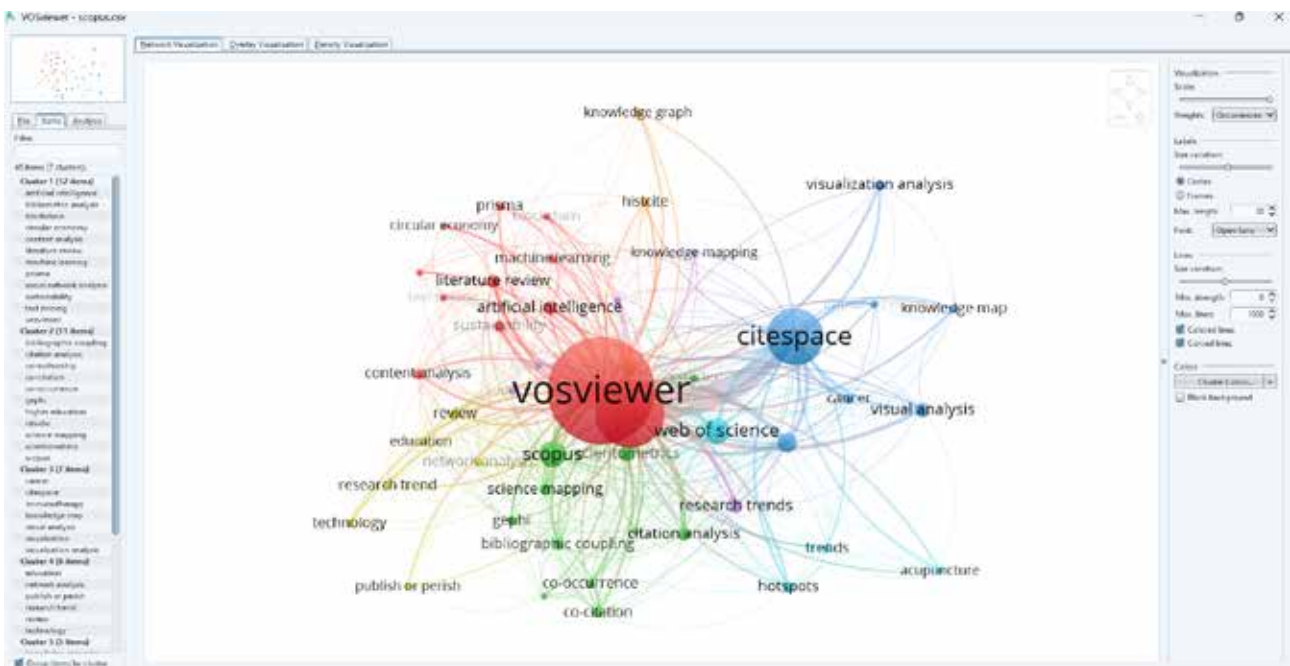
VOSviewer - scopus.csv

Network Visualization | Overlay Visualization | Density Visualization

File | Items | Analysis

Filter:

45 items (7 clusters)
Cluster 1 (12 items)
artificial intelligence
bibliometric analysis
blockchain
circular economy
content analysis
literature review
machine learning
prisma
social network analysis
sustainability
text mining
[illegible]
Cluster 2 (11 items)
bibliographic coupling
citation analysis
co-authorship
co-citation
co-occurrence
gephi
higher education
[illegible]
science mapping
scientometrics
scopus
Cluster 3 (7 items)
cancer
citespace
immunotherapy
knowledge map
visual analysis
visualization
visualization analysis
Cluster 4 (6 items)
education
network analysis
publish or perish
research trend
review
technology
Cluster 5 (5 items)

Group items by cluster

knowledge graph
prisma
blockchain
histcite
circular economy
machine learning
knowledge mapping
literature review
artificial intelligence
sustainability
text mining
content analysis
vosviewer
review
education
network analysis
scopus
scientometrics
research trend
science mapping
technology
gephi
bibliographic coupling
citation analysis
co-occurrence
publish or perish
co-citation
visualization analysis
knowledge map
citespace
cancer
visual analysis
web of science
research trends
trends
hotspots
acupuncture

Visualization
Scale
Weights: Occurrences
Labels
Size variation
Circles
Frames
Max. length: 30
Font: Open Sans
Lines
Size variation
Min. strength: 0
Max. lines: 1000
Colored lines
Curved lines
Colors
Cluster Colors...
Black background